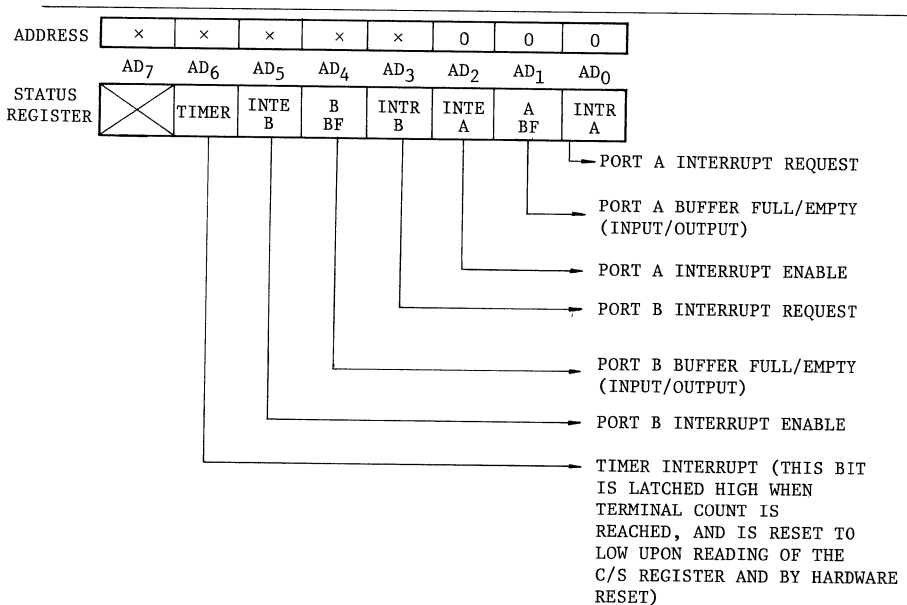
| ADDRESS | × | × | × | × | × | 0 | 0 | 0 |
|---|---|---|---|---|---|---|---|---|
| | $AD_7$ | $AD_6$ | $AD_5$ | $AD_4$ | $AD_3$ | $AD_2$ | $AD_1$ | $AD_0$ |
| STATUS REGISTER | | TIMER | INTE B | B BF | INTR B | INTE A | A BF | INTR A |

PORT A INTERRUPT REQUEST

PORT A BUFFER FULL/EMPTY (INPUT/OUTPUT)

PORT A INTERRUPT ENABLE

PORT B INTERRUPT REQUEST

PORT B BUFFER FULL/EMPTY (INPUT/OUTPUT)

PORT B INTERRUPT ENABLE

TIMER INTERRUPT (THIS BIT IS LATCHED HIGH WHEN TERMINAL COUNT IS REACHED, AND IS RESET TO LOW UPON READING OF THE C/S REGISTER AND BY HARDWARE RESET)